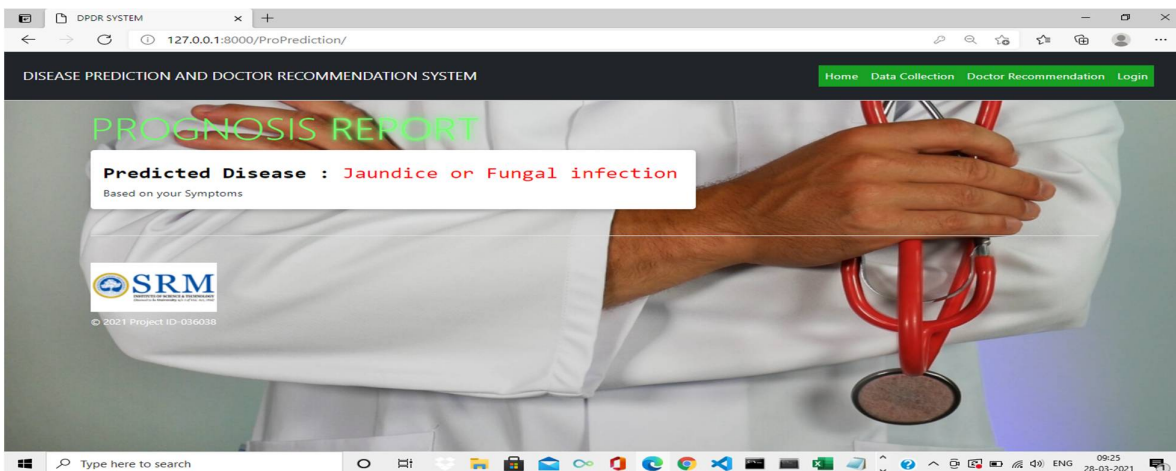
DPDR SYSTEM

127.0.0.1:8000/ProPrediction/

DISEASE PREDICTION AND DOCTOR RECOMMENDATION SYSTEM

Home Data Collection Doctor Recommendation Login

PROGNOSIS REPORT

Predicted Disease : Jaundice or Fungal infection

Based on your Symptoms

SRM
INSTITUTE OF SCIENCE & TECHNOLOGY

© 2021 Project ID-036038

Type here to search

ENG 09:25 28-03-2021